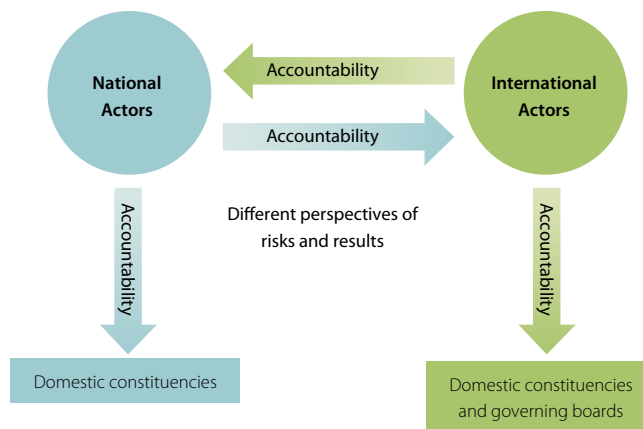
National Actors

Accountability

Accountability

International Actors

Accountability

Different perspectives of risks and results

Accountability

Domestic constituencies

Domestic constituencies and governing boards